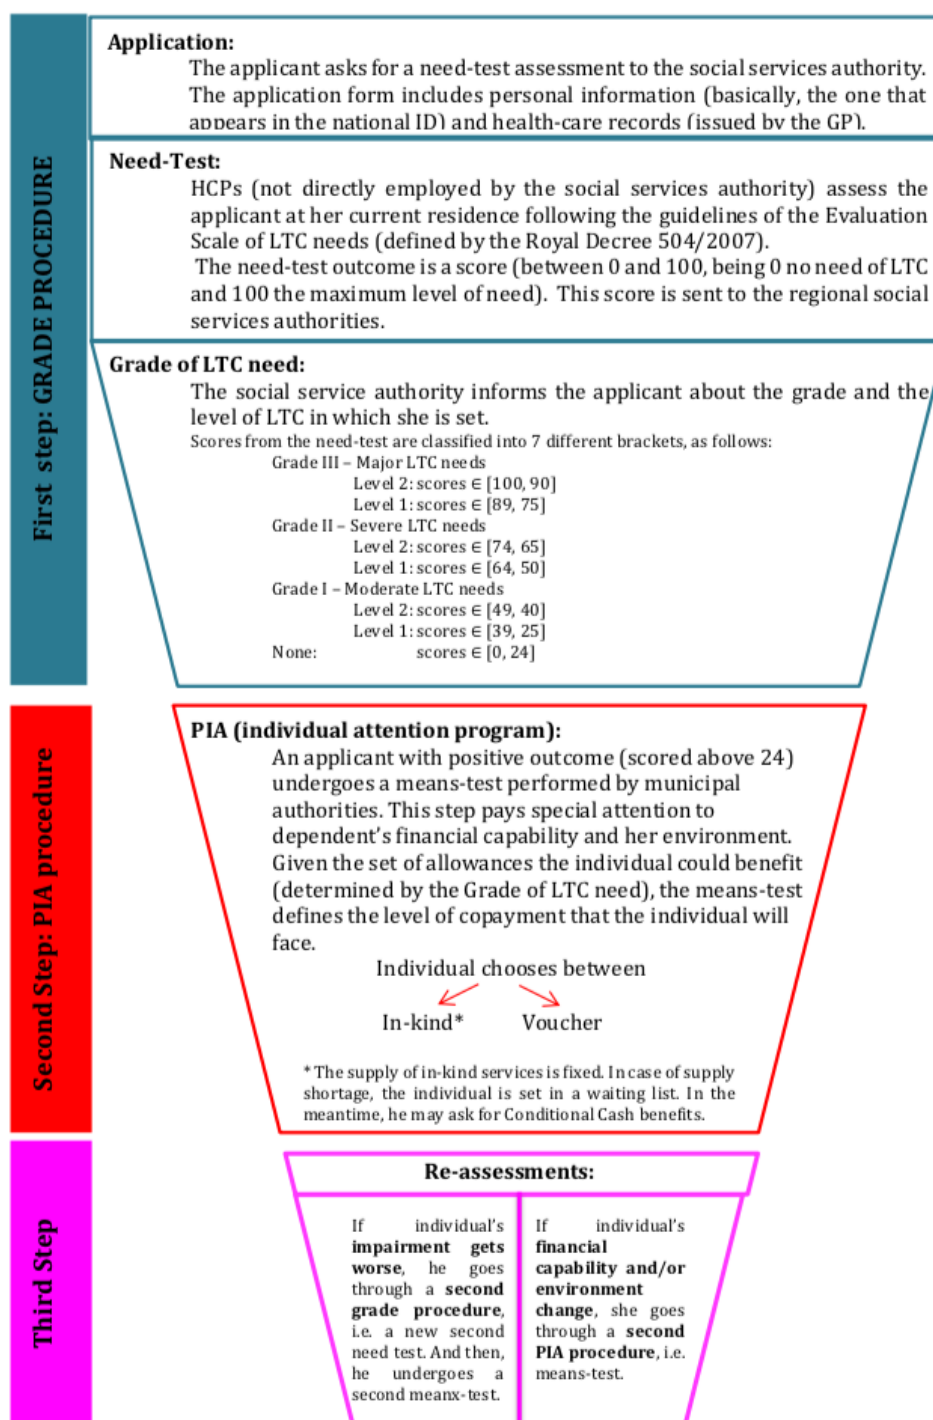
First step: GRADE PROCEDURE

Application:
The applicant asks for a need-test assessment to the social services authority. The application form includes personal information (basically, the one that appears in the national ID) and health-care records (issued by the GP).

Need-Test:
HCPs (not directly employed by the social services authority) assess the applicant at her current residence following the guidelines of the Evaluation Scale of LTC needs (defined by the Royal Decree 504/2007).
The need-test outcome is a score (between 0 and 100, being 0 no need of LTC and 100 the maximum level of need). This score is sent to the regional social services authorities.

Grade of LTC need:
The social service authority informs the applicant about the grade and the level of LTC in which she is set.
Scores from the need-test are classified into 7 different brackets, as follows:
Grade III – Major LTC needs
Level 2: scores $\in$ [100, 90]
Level 1: scores $\in$ [89, 75]
Grade II – Severe LTC needs
Level 2: scores $\in$ [74, 65]
Level 1: scores $\in$ [64, 50]
Grade I – Moderate LTC needs
Level 2: scores $\in$ [49, 40]
Level 1: scores $\in$ [39, 25]
None: scores $\in$ [0, 24]

Second Step: PIA procedure

PIA (individual attention program):
An applicant with positive outcome (scored above 24) undergoes a means-test performed by municipal authorities. This step pays special attention to dependent's financial capability and her environment. Given the set of allowances the individual could benefit (determined by the Grade of LTC need), the means-test defines the level of copayment that the individual will face.
Individual chooses between
In-kind* Voucher

* The supply of in-kind services is fixed. In case of supply shortage, the individual is set in a waiting list. In the meantime, he may ask for Conditional Cash benefits.

Third Step

Re-assessments:

If individual's impairment gets worse, he goes through a second grade procedure, i.e. a new second need test. And then, he undergoes a second meanx-test.

If individual's financial capability and/or environment change, she goes through a second PIA procedure, i.e. means-test.